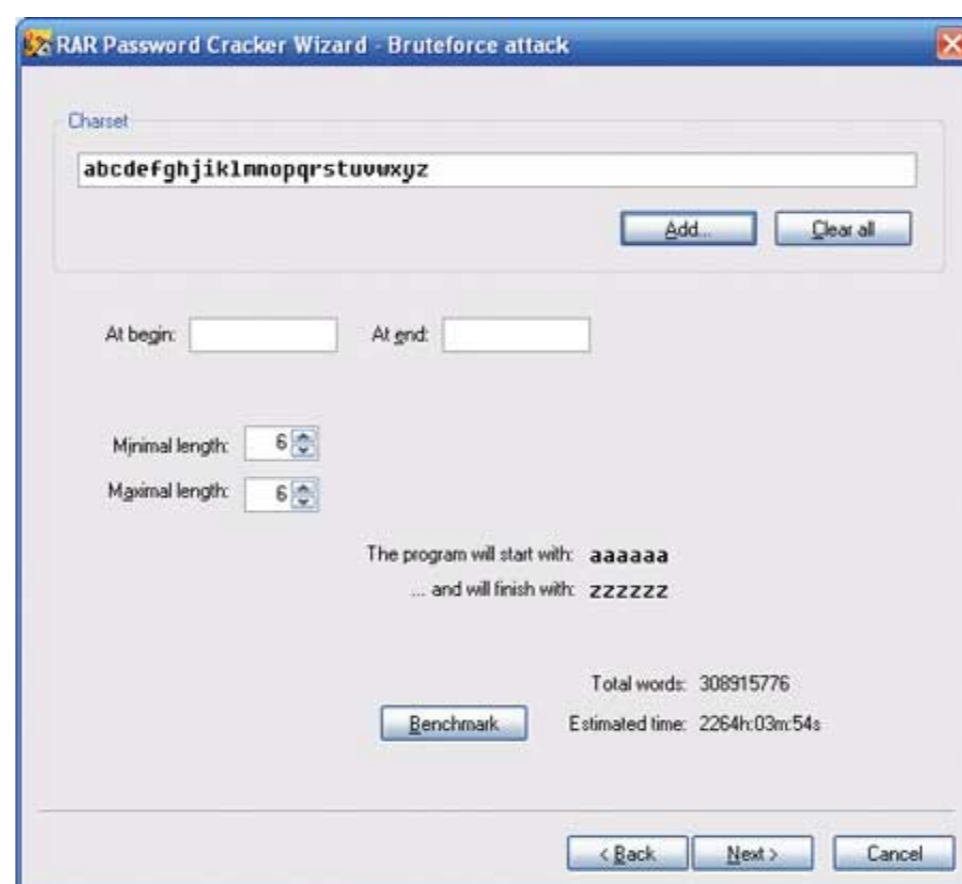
RAR Password Cracker Wizard - Bruteforce attack

Charset

abcdefghjiklmnopqrstuvwxyz

Add...

Clear all

At begin:

At end:

Minimal length: 6

Maximal length: 6

The program will start with: aaaaaa

... and will finish with: zzzzzz

Total words: 308915776

Benchmark

Estimated time: 2264h:03m:54s

< Back

Next >

Cancel